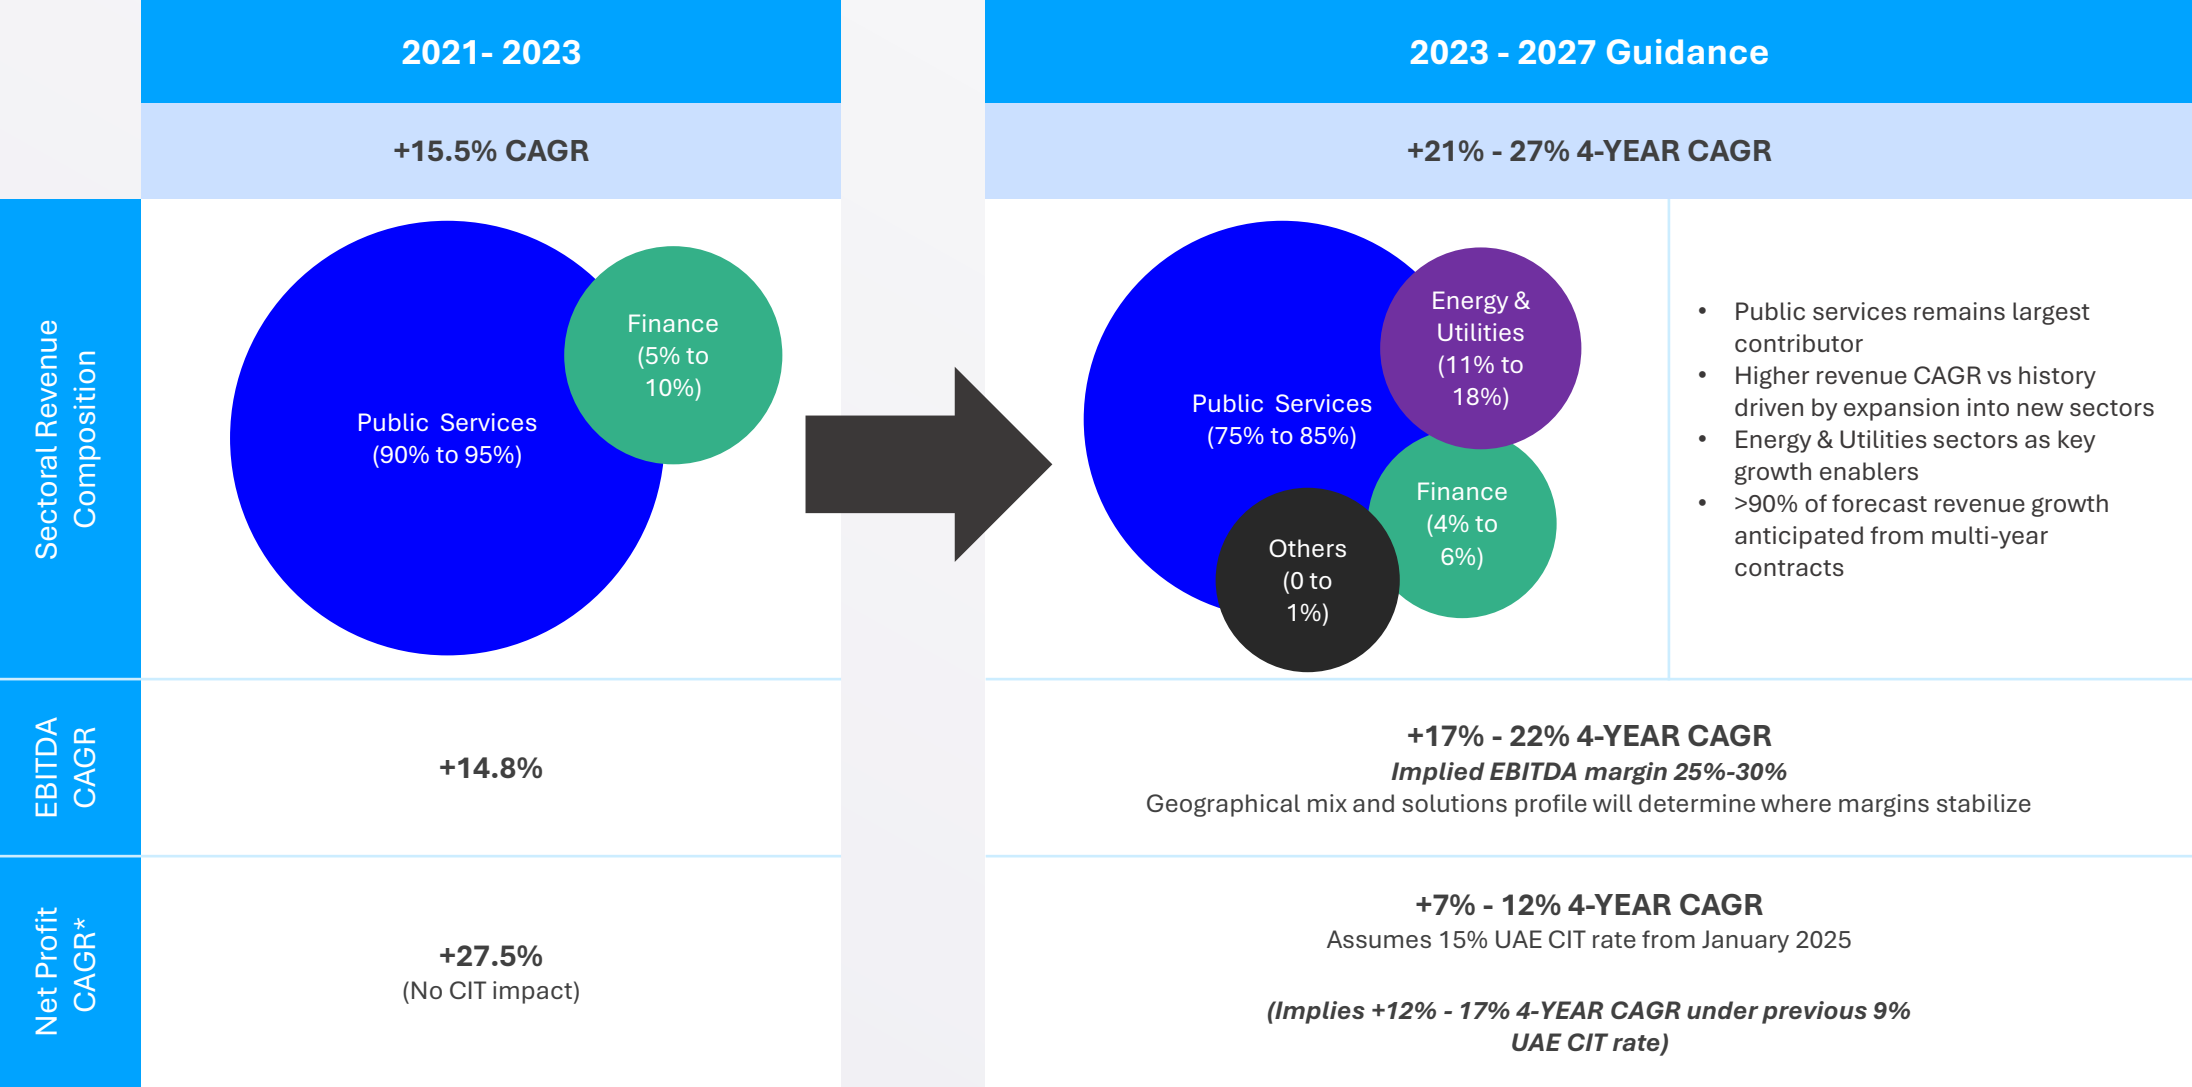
| | 2021- 2023 | 2023 - 2027 Guidance |
|---|---|---|
| | +15.5% CAGR | +21% - 27% 4-YEAR CAGR |
| Sectoral Revenue Composition | Public Services (90% to 95%) Finance (5% to 10%) | Public Services (75% to 85%) Energy & Utilities (11% to 18%) Finance (4% to 6%) Others (0 to 1%) |
| EBITDA CAGR | +14.8% | +17% - 22% 4-YEAR CAGR *Implied EBITDA margin 25%-30%* Geographical mix and solutions profile will determine where margins stabilize |
| Net Profit CAGR* | +27.5% (No CIT impact) | +7% - 12% 4-YEAR CAGR Assumes 15% UAE CIT rate from January 2025 *(Implies +12% - 17% 4-YEAR CAGR under previous 9% UAE CIT rate)* |

• Public services remains largest contributor
• Higher revenue CAGR vs history driven by expansion into new sectors
• Energy & Utilities sectors as key growth enablers
• >90% of forecast revenue growth anticipated from multi-year contracts